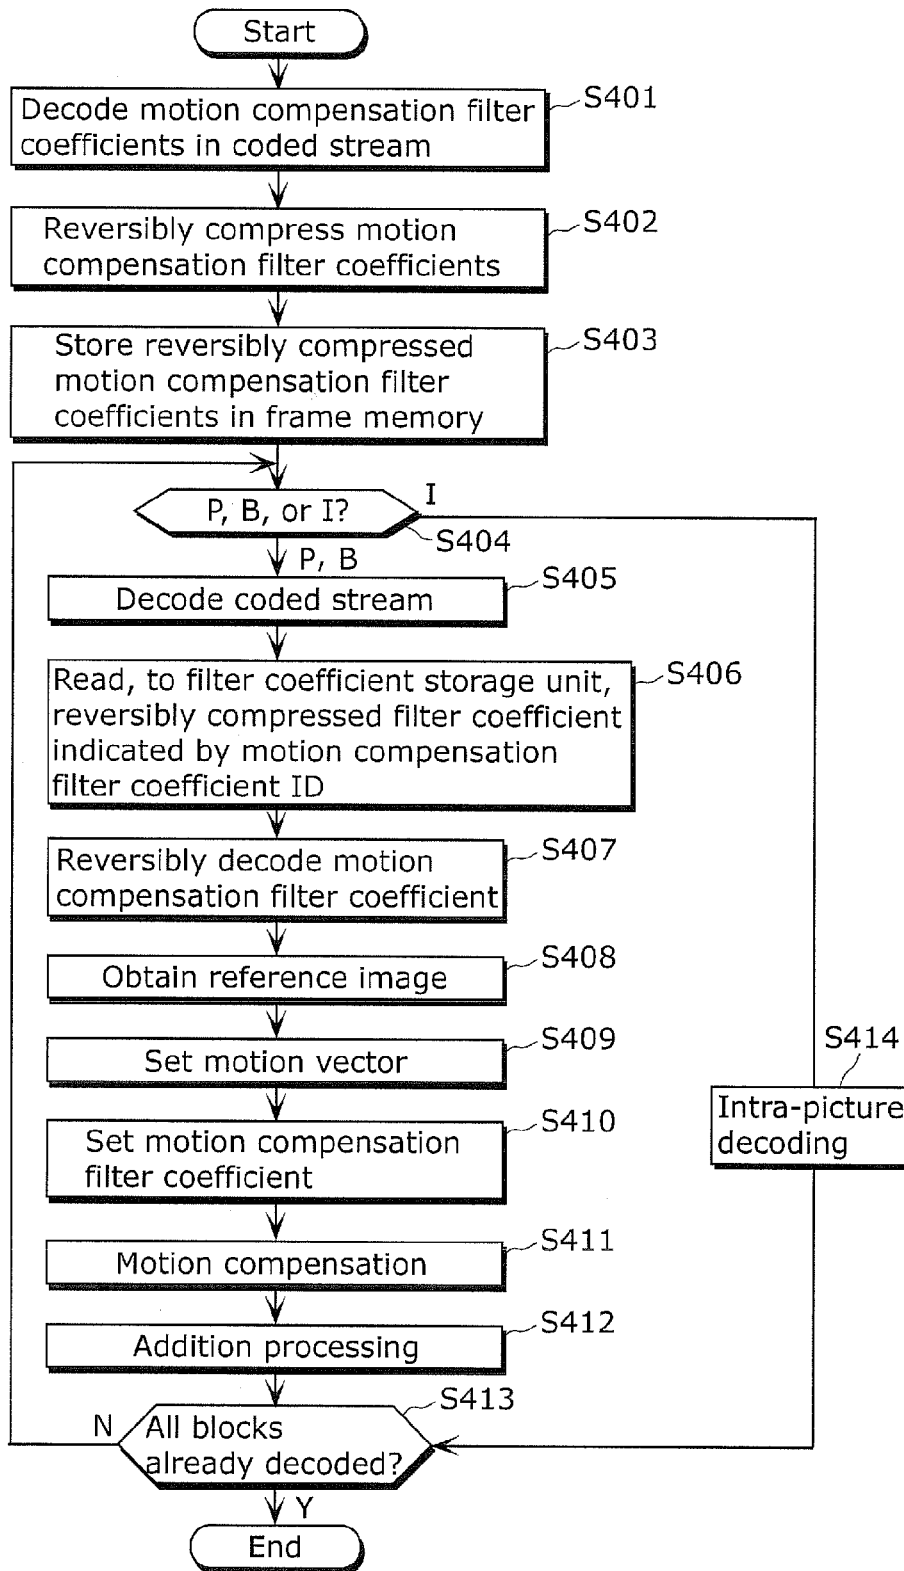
Start

Decode motion compensation filter coefficients in coded stream

S401

Reversibly compress motion compensation filter coefficients

S402

Store reversibly compressed motion compensation filter coefficients in frame memory

S403

P, B, or I?

I

S404

P, B

Decode coded stream

S405

Read, to filter coefficient storage unit, reversibly compressed filter coefficient indicated by motion compensation filter coefficient ID

S406

Reversibly decode motion compensation filter coefficient

S407

Obtain reference image

S408

Set motion vector

S409

Set motion compensation filter coefficient

S410

Motion compensation

S411

Addition processing

S412

S414

Intra-picture decoding

S413

N

All blocks already decoded?

Y

End